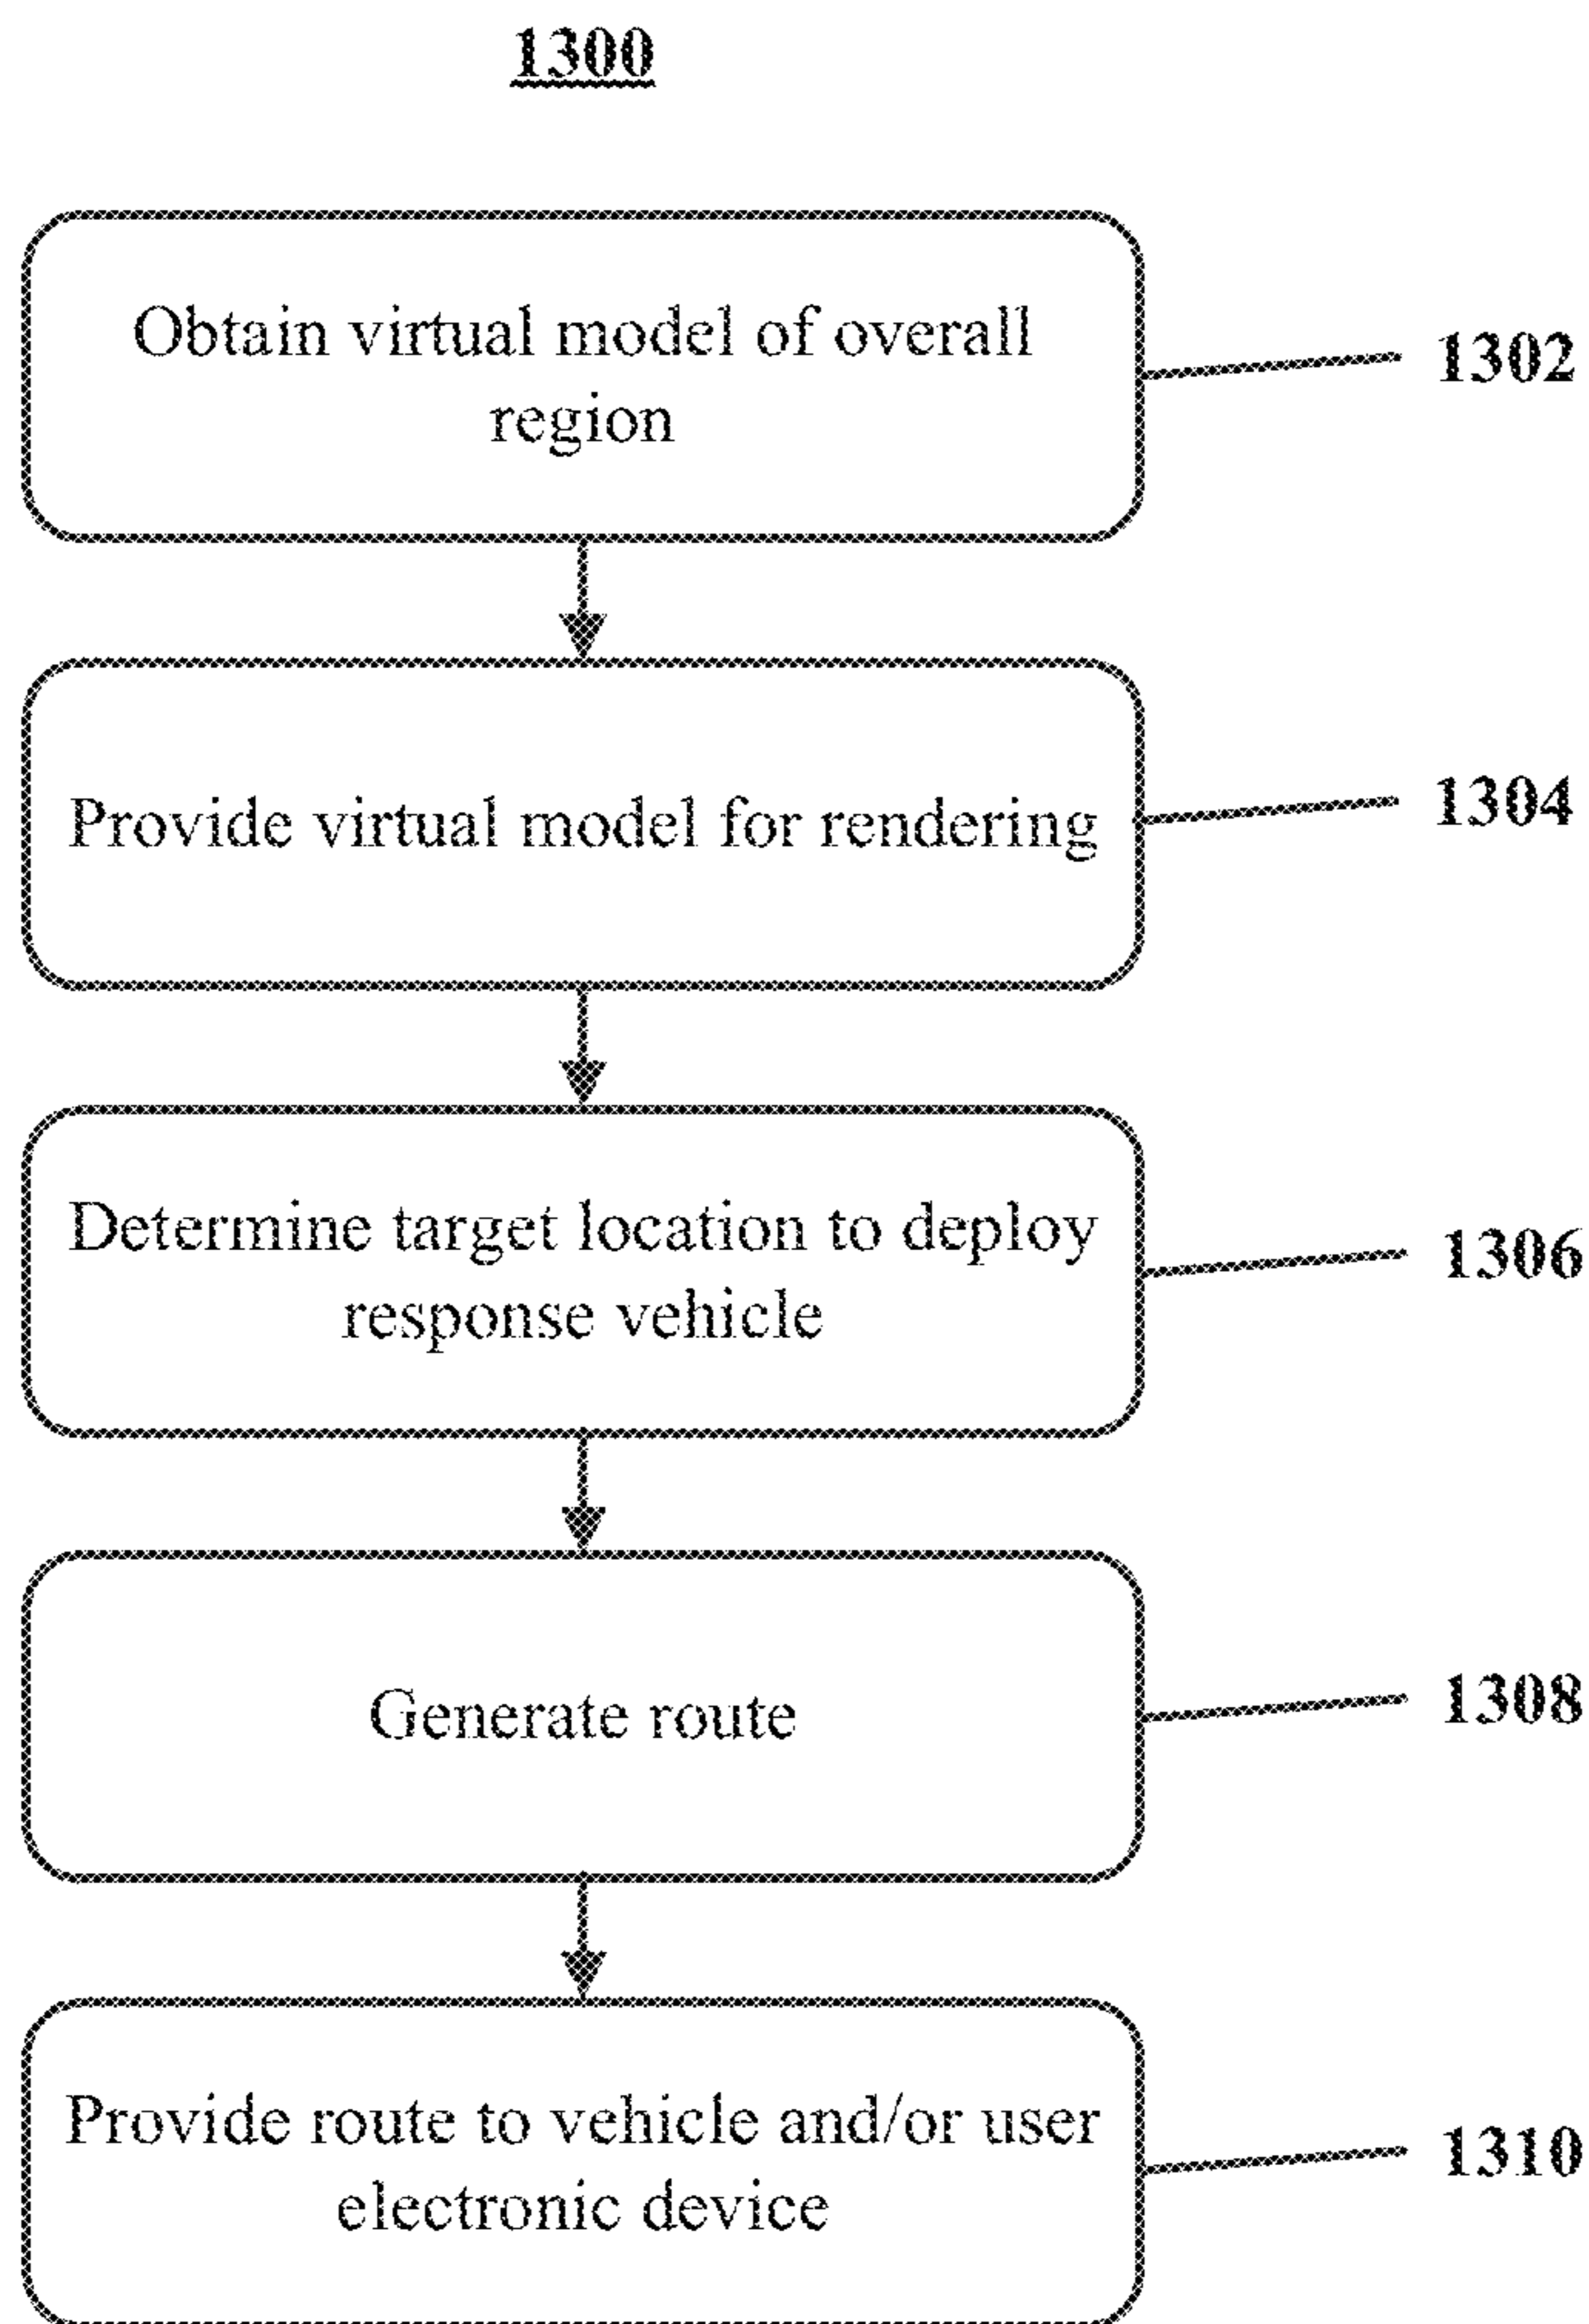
1300

Obtain virtual model of overall region

1302

Provide virtual model for rendering

1304

Determine target location to deploy response vehicle

1306

Generate route

1308

Provide route to vehicle and/or user electronic device

1310